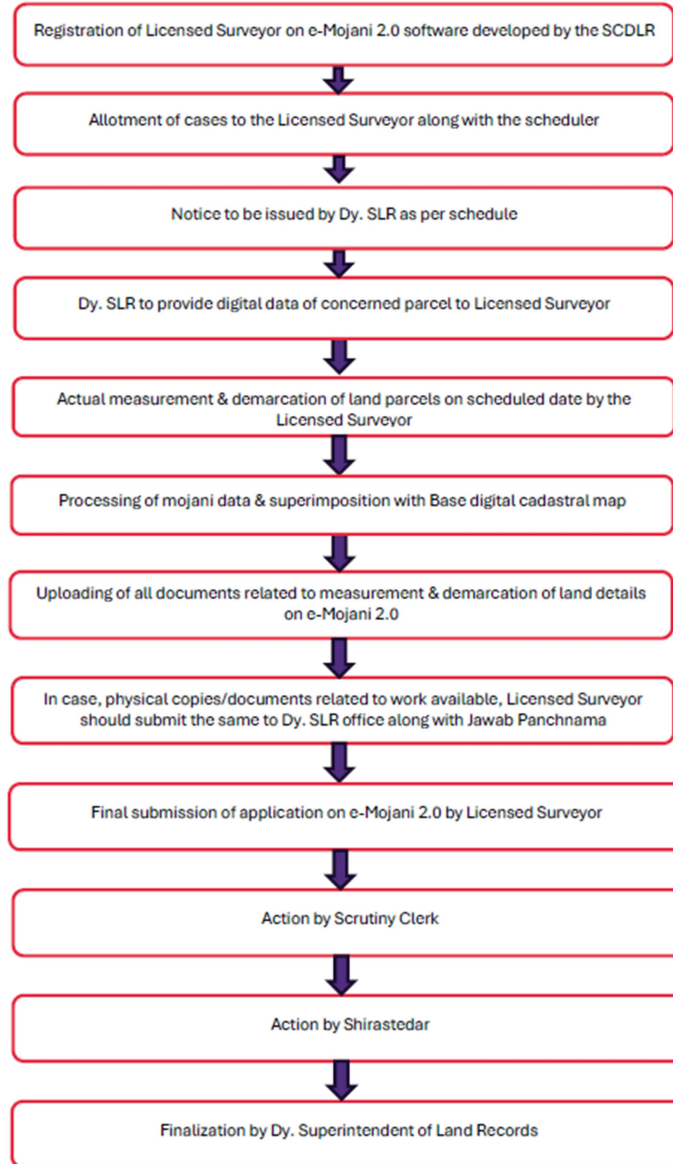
Registration of Licensed Surveyor on e-Mojani 2.0 software developed by the SCDLR

Allotment of cases to the Licensed Surveyor along with the scheduler

Notice to be issued by Dy. SLR as per schedule

Dy. SLR to provide digital data of concerned parcel to Licensed Surveyor

Actual measurement & demarcation of land parcels on scheduled date by the Licensed Surveyor

Processing of mojani data & superimposition with Base digital cadastral map

Uploading of all documents related to measurement & demarcation of land details on e-Mojani 2.0

In case, physical copies/documents related to work available, Licensed Surveyor should submit the same to Dy. SLR office along with Jawab Panchnama

Final submission of application on e-Mojani 2.0 by Licensed Surveyor

Action by Scrutiny Clerk

Action by Shirastedar

Finalization by Dy. Superintendent of Land Records